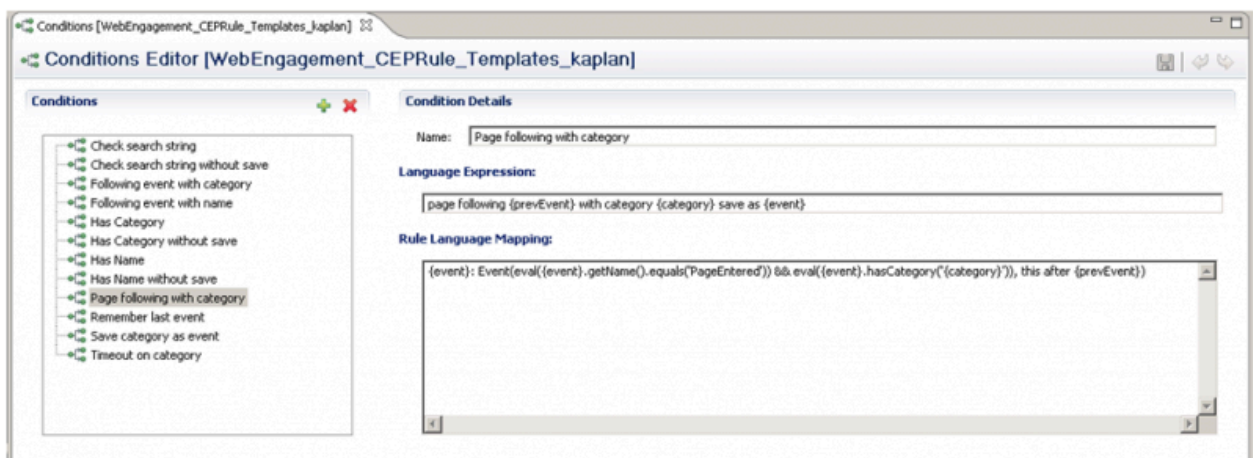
Conditions [WebEngagement_CEPRule_Templates_kaplan] ☒

Conditions Editor [WebEngagement_CEPRule_Templates_kaplan]

Conditions

Check search string
Check search string without save
Following event with category
Following event with name
Has Category
Has Category without save
Has Name
Has Name without save
Page following with category
Remember last event
Save category as event
Timeout on category

Condition Details

Name: Page following with category

Language Expression:

page following {prevEvent} with category {category} save as {event}

Rule Language Mapping:

{event}: Event(eval({event}.getName().equals('PageEntered')) && eval({event}.hasCategory('{category}')), this after {prevEvent})